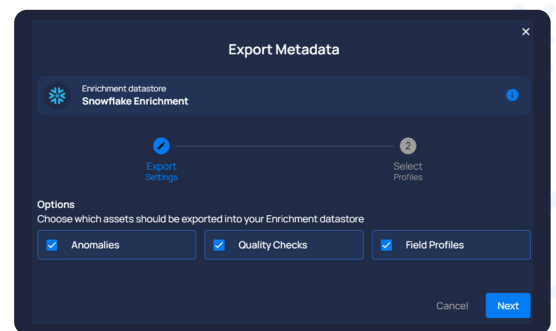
Export Metadata

Enrichment datastore
Snowflake Enrichment

Export Settings

2
Select Profiles

Options
Choose which assets should be exported into your Enrichment datastore

Anomalies

Quality Checks

Field Profiles

Cancel

Next